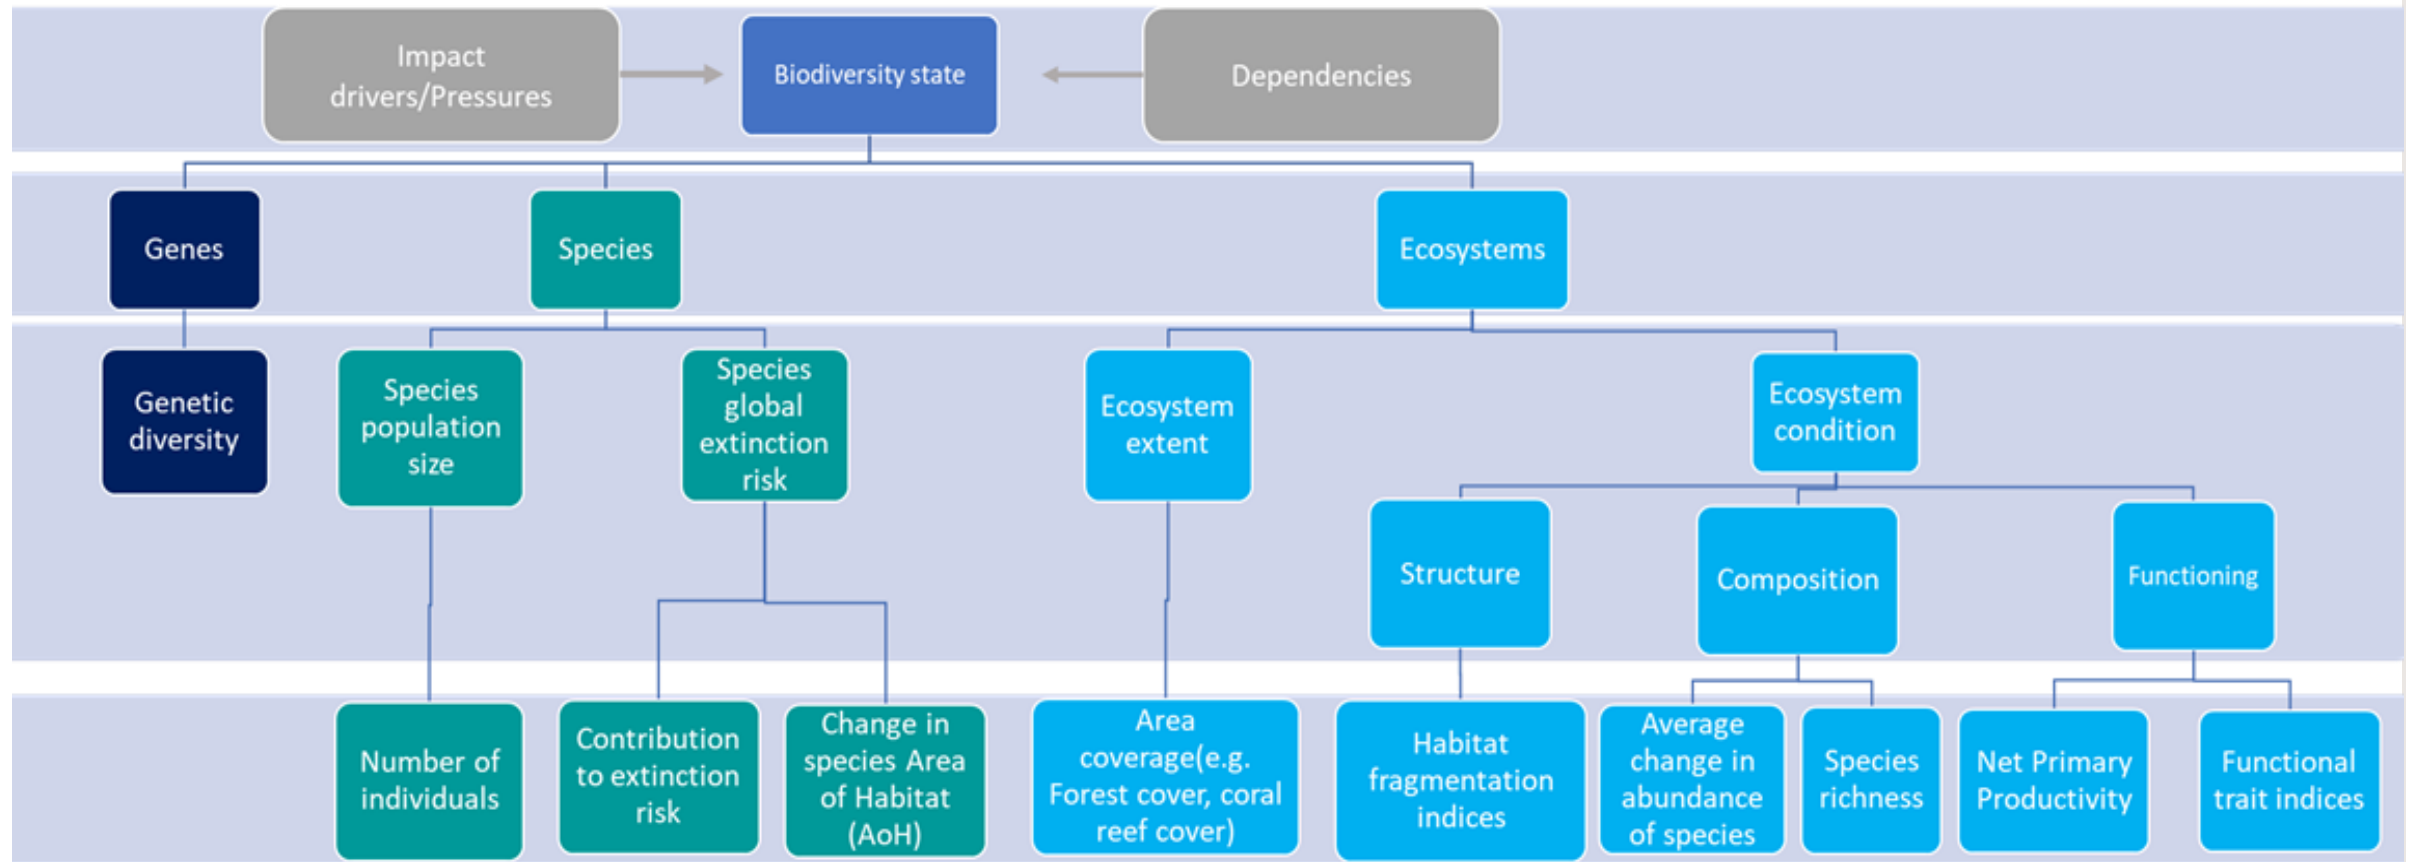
Impact drivers/Pressures

Biodiversity state

Dependencies

Genes

Species

Ecosystems

Genetic diversity

Species population size

Species global extinction risk

Ecosystem extent

Ecosystem condition

Structure

Composition

Functioning

Number of individuals

Contribution to extinction risk

Change in species Area of Habitat (AoH)

Area coverage(e.g. Forest cover, coral reef cover)

Habitat fragmentation indices

Average change in abundance of species

Species richness

Net Primary Productivity

Functional trait indices